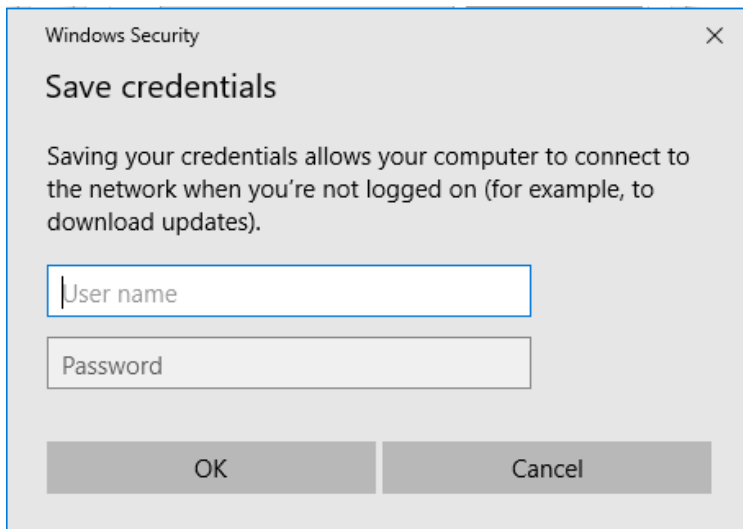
Windows Security

×

Save credentials

Saving your credentials allows your computer to connect to the network when you’re not logged on (for example, to download updates).

User name

Password

OK

Cancel